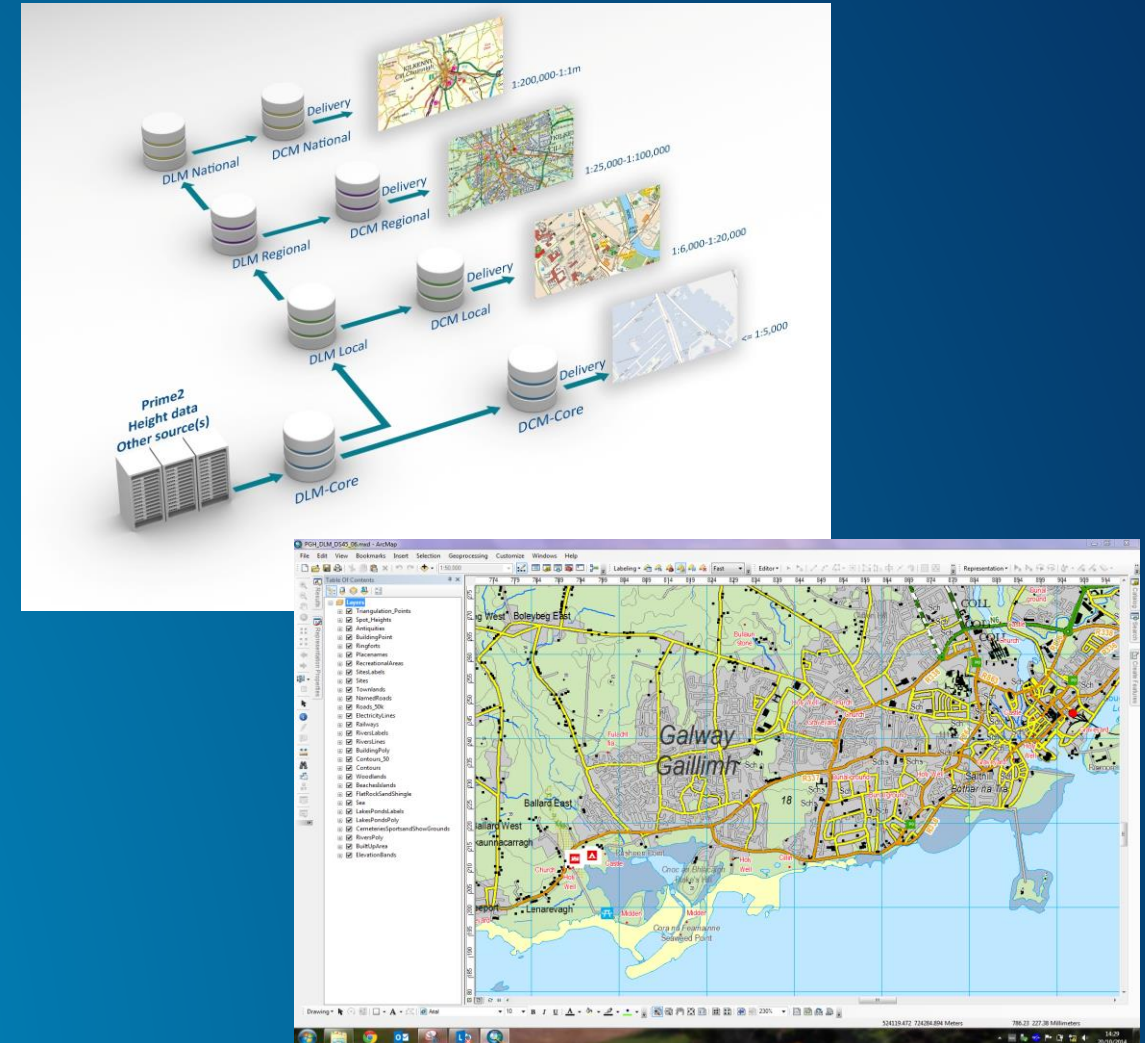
DLM National
Delivery
DCM National
1:200,000-1:1m
DLM Regional
Delivery
DCM Regional
1:25,000-1:100,000
DLM Local
Delivery
DCM Local
1:6,000-1:20,000
Prime2
Height data
Other source(s)
DLM-Core
Delivery
DCM-Core
<= 1:5,000

PGH_DLM_DS45_06.mxd - ArcMap
File Edit View Bookmarks Insert Selection Geoprocessing Customize Windows Help
1:50,000
Labeling
Fast
Editor
Representation
Table Of Contents
Layers
Triangulation_Points
Spot_Heights
Antiquities
BuildingPoint
Ringforts
Placenames
RecreationalAreas
SitesLabels
Sites
Townlands
NamedRoads
Roads_50k
ElectricityLines
Railways
RiversLabels
RiversLines
BuildingPoly
Contours_50
Contours
Woodlands
BeachesIslands
FlatRockSandShingle
Sea
LakesPondsLabels
LakesPondsPoly
CemeteriesSportsandShowGrounds
RiversPoly
BuiltUpArea
ElevationBands
Boleybeg East
Galway
Gaillimh
Ballard East
Ballard West
Lenarevagh
Church
Castle
Midden
Seaweed Point
Salthill
Bothar na Trá
18
Drawing
Arial
10
230%
524119.472 724284.894 Meters
786.23 227.38 Millimeters
14:29